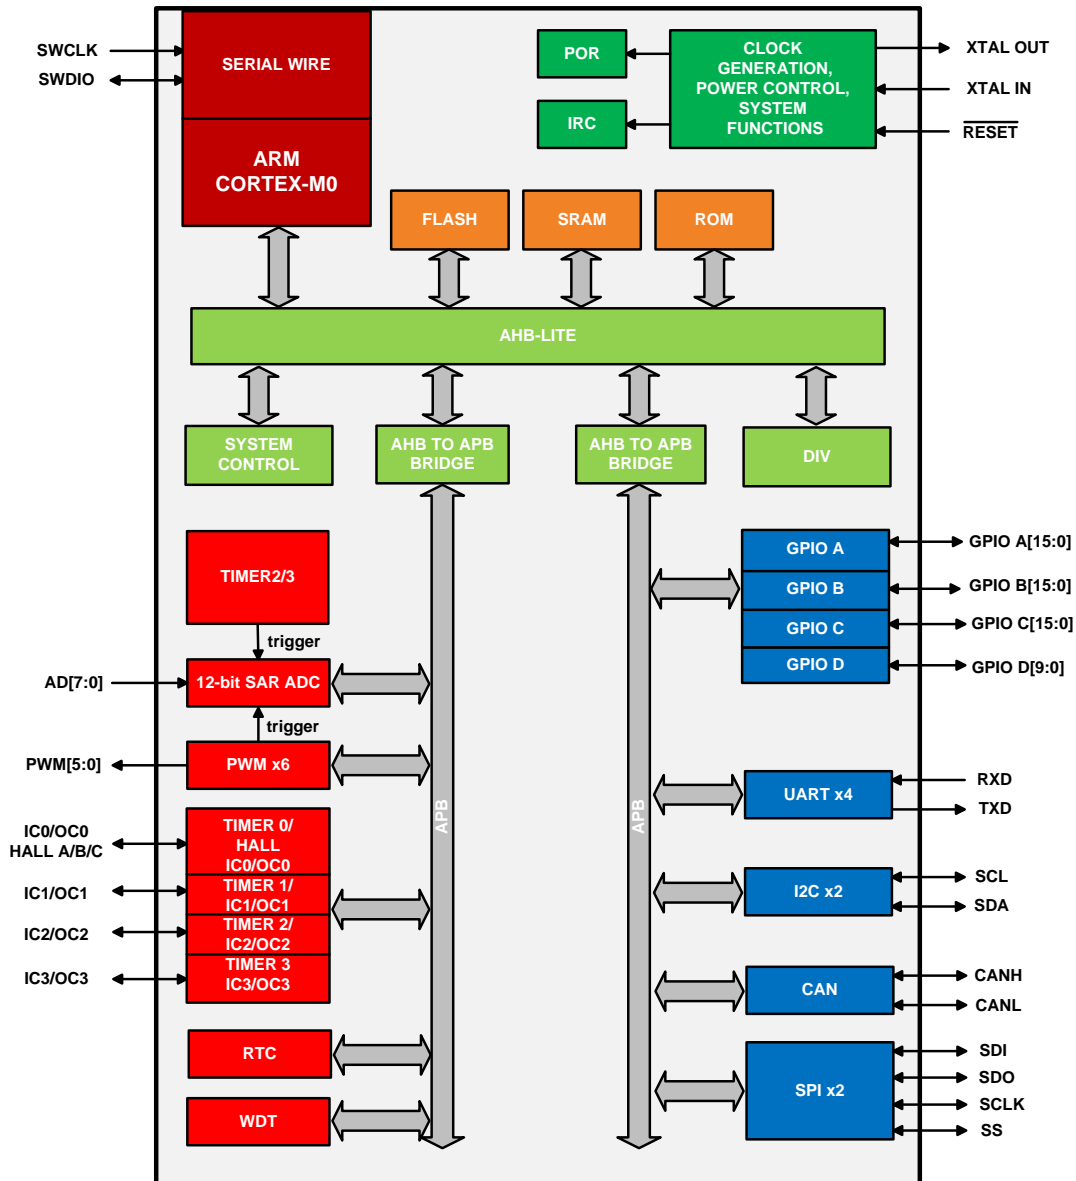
SWCLK
SWDIO
SERIAL WIRE
ARM CORTEX-M0
POR
IRC
CLOCK GENERATION, POWER CONTROL, SYSTEM FUNCTIONS
XTAL OUT
XTAL IN
$\overline{\text{RESET}}$
FLASH
SRAM
ROM
AHB-LITE
SYSTEM CONTROL
AHB TO APB BRIDGE
AHB TO APB BRIDGE
DIV
TIMER2/3
trigger
AD[7:0]
12-bit SAR ADC
trigger
PWM[5:0]
PWM x6
IC0/OC0 HALL A/B/C
TIMER 0/ HALL IC0/OC0
IC1/OC1
TIMER 1/ IC1/OC1
IC2/OC2
TIMER 2/ IC2/OC2
IC3/OC3
TIMER 3 IC3/OC3
RTC
WDT
APB
APB
GPIO A
GPIO B
GPIO C
GPIO D
GPIO A[15:0]
GPIO B[15:0]
GPIO C[15:0]
GPIO D[9:0]
UART x4
RXD
TXD
I2C x2
SCL
SDA
CAN
CANH
CANL
SPI x2
SDI
SDO
SCLK
SS